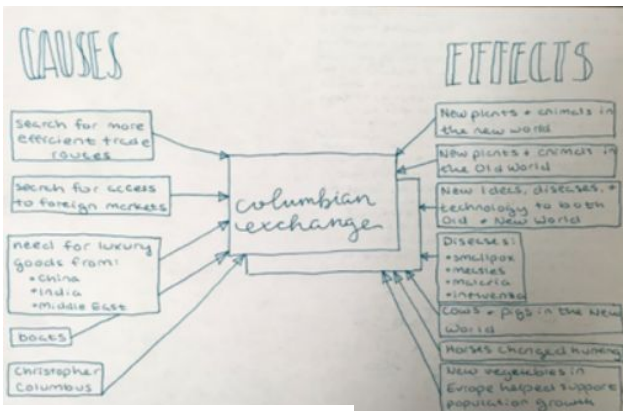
CAUSES

EFFECTS

search for more efficient trade routes

search for access to foreign markets

need for luxury goods from:
•China
•India
•Middle East

Doges

Christopher Columbus

columbian exchange

New plants + animals in the New World

New plants + animals in the Old World

New ideas, diseases, + technology to both Old + New World

Diseases:
•smallpox
•measles
•malaria
•influenza

Cows + pigs in the New World

Horses changed hunting

New vegetables in Europe helped support population growth